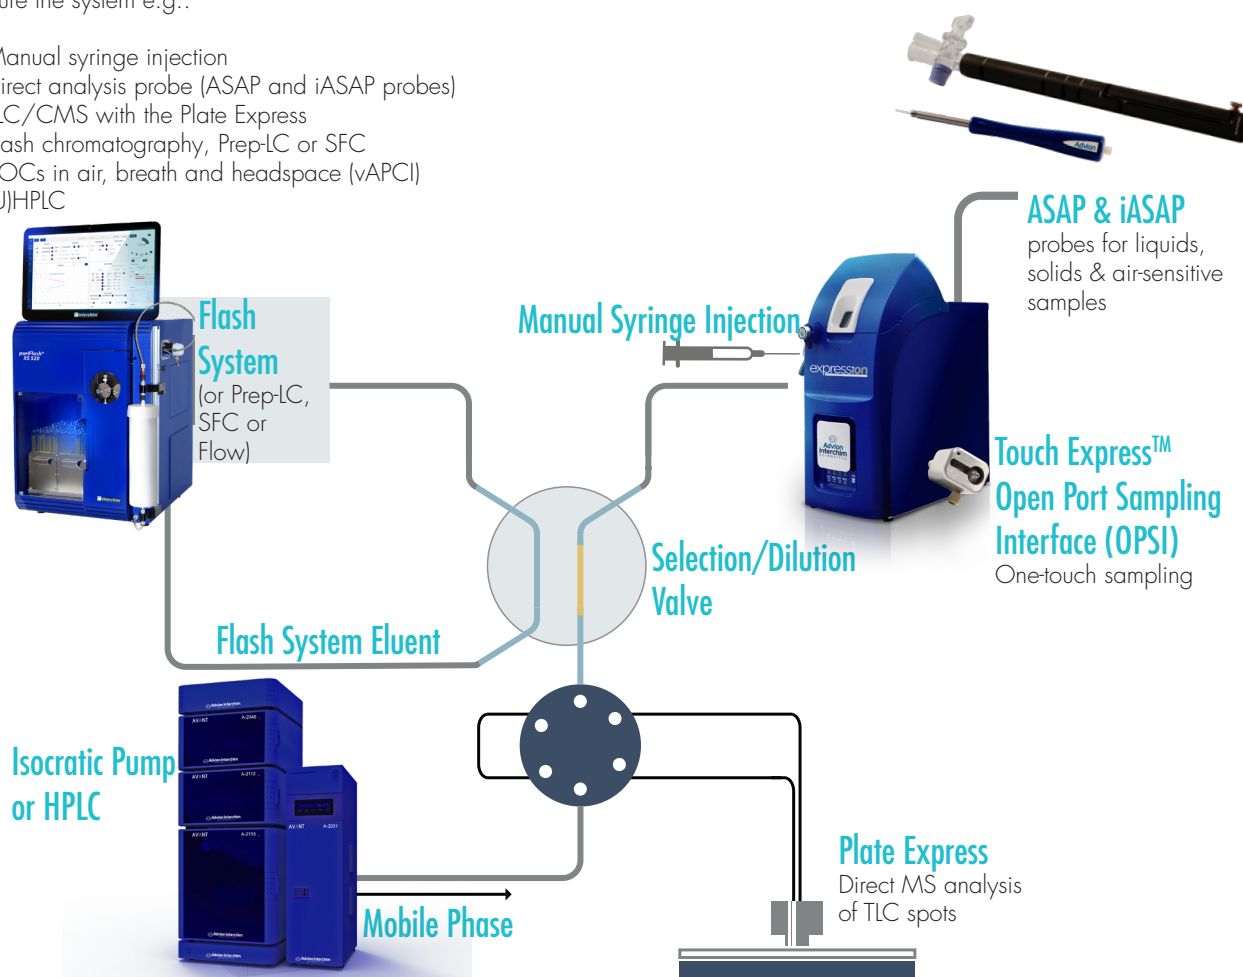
ure the system e.g.:

Manual syringe injection
irect analysis probe (ASAP and iASAP probes)
LC/CMS with the Plate Express
ash chromatography, Prep-LC or SFC
OCs in air, breath and headspace (vAPCI)
U)HPLC

Flash System (or Prep-LC, SFC or Flow)

Manual Syringe Injection

ASAP & iASAP
probes for liquids, solids & air-sensitive samples

expression

Advion Interchim

Touch Express™ Open Port Sampling Interface (OPSI)
One-touch sampling

Selection/Dilution Valve

Flash System Eluent

Isocratic Pump or HPLC

Plate Express
Direct MS analysis of TLC spots

Mobile Phase